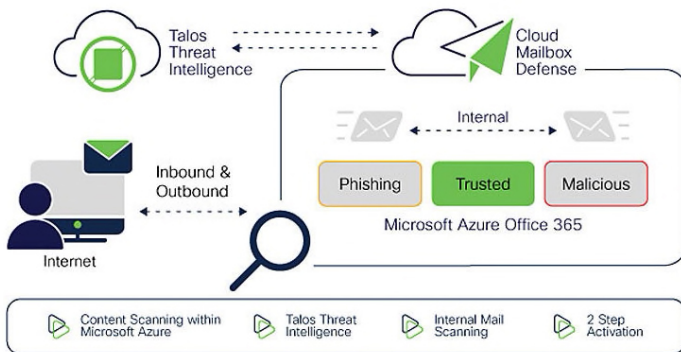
Talos Threat Intelligence

Cloud Mailbox Defense

Internal

Inbound & Outbound

Phishing

Trusted

Malicious

Microsoft Azure Office 365

Internet

Content Scanning within Microsoft Azure

Talos Threat Intelligence

Internal Mail Scanning

2 Step Activation